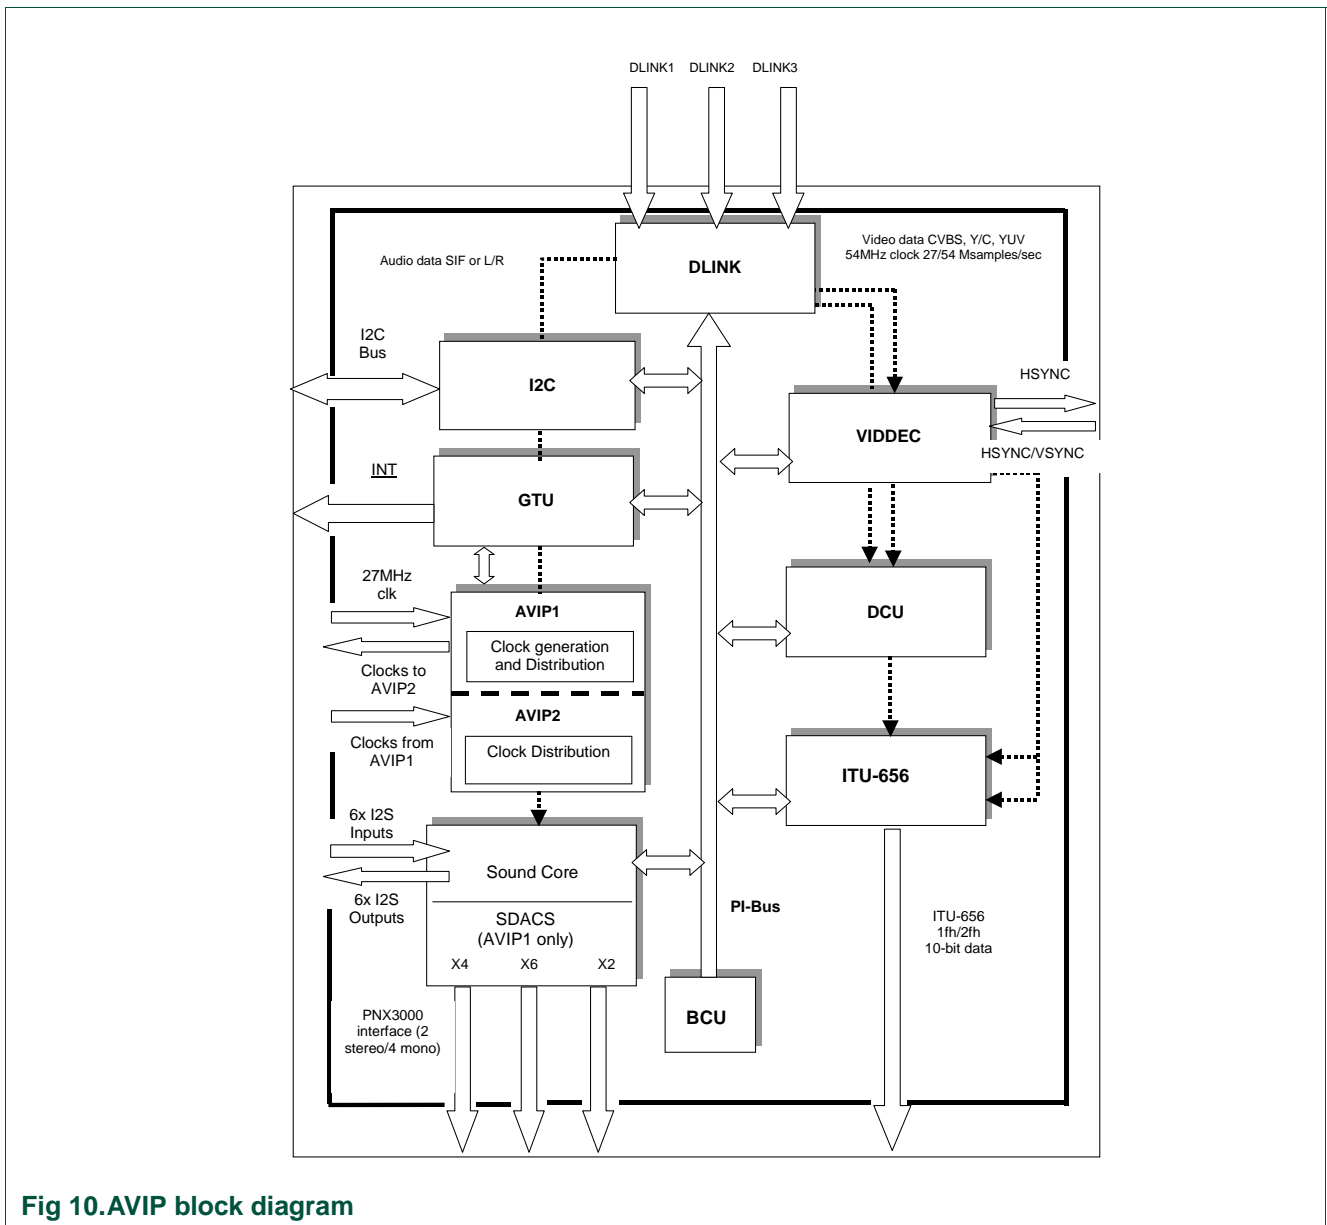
DLINK1 DLINK2 DLINK3

DLINK

Audio data SIF or L/R

Video data CVBS, Y/C, YUV
54MHz clock 27/54 Msamples/sec

I2C
Bus

I2C

HSYNC

VIDDEC

HSYNC/VSYNC

INT

GTU

27MHz
clk

AVIP1

Clock generation
and Distribution

DCU

Clocks to
AVIP2

AVIP2

Clocks from
AVIP1

Clock Distribution

ITU-656

6x I2S
Inputs

Sound Core

6x I2S
Outputs

SDACS
(AVIP1 only)

X4 X6 X2

PI-Bus

ITU-656
1fh/2fh
10-bit data

BCU

PNX3000
interface (2
stereo/4 mono)

Fig 10.AVIP block diagram